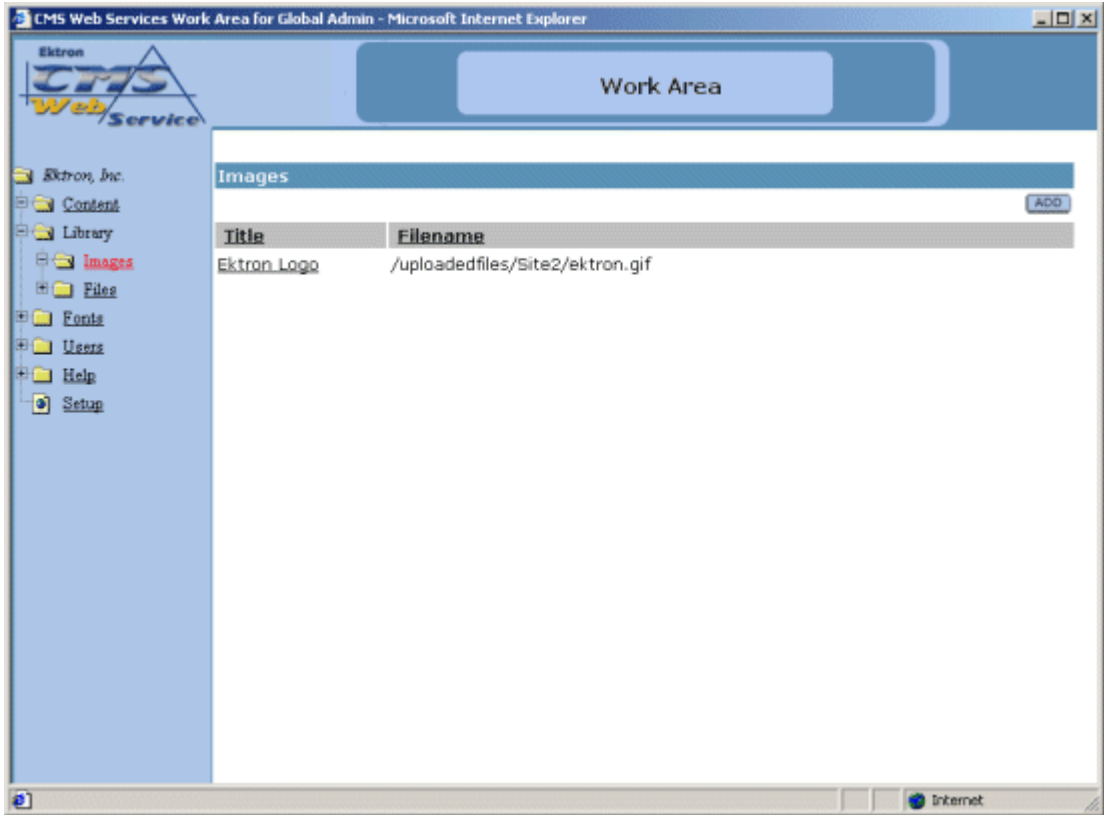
CMS Web Services Work Area for Global Admin - Microsoft Internet Explorer

Ektron
CMS
Web
Service

Work Area

Ektron, Inc.
Content
Library
Images
Files
Fonts
Users
Help
Setup

Images

ADD

| Title | Filename |
|---|---|
| Ektron Logo | /uploadedfiles/Site2/ektron.gif |

Internet